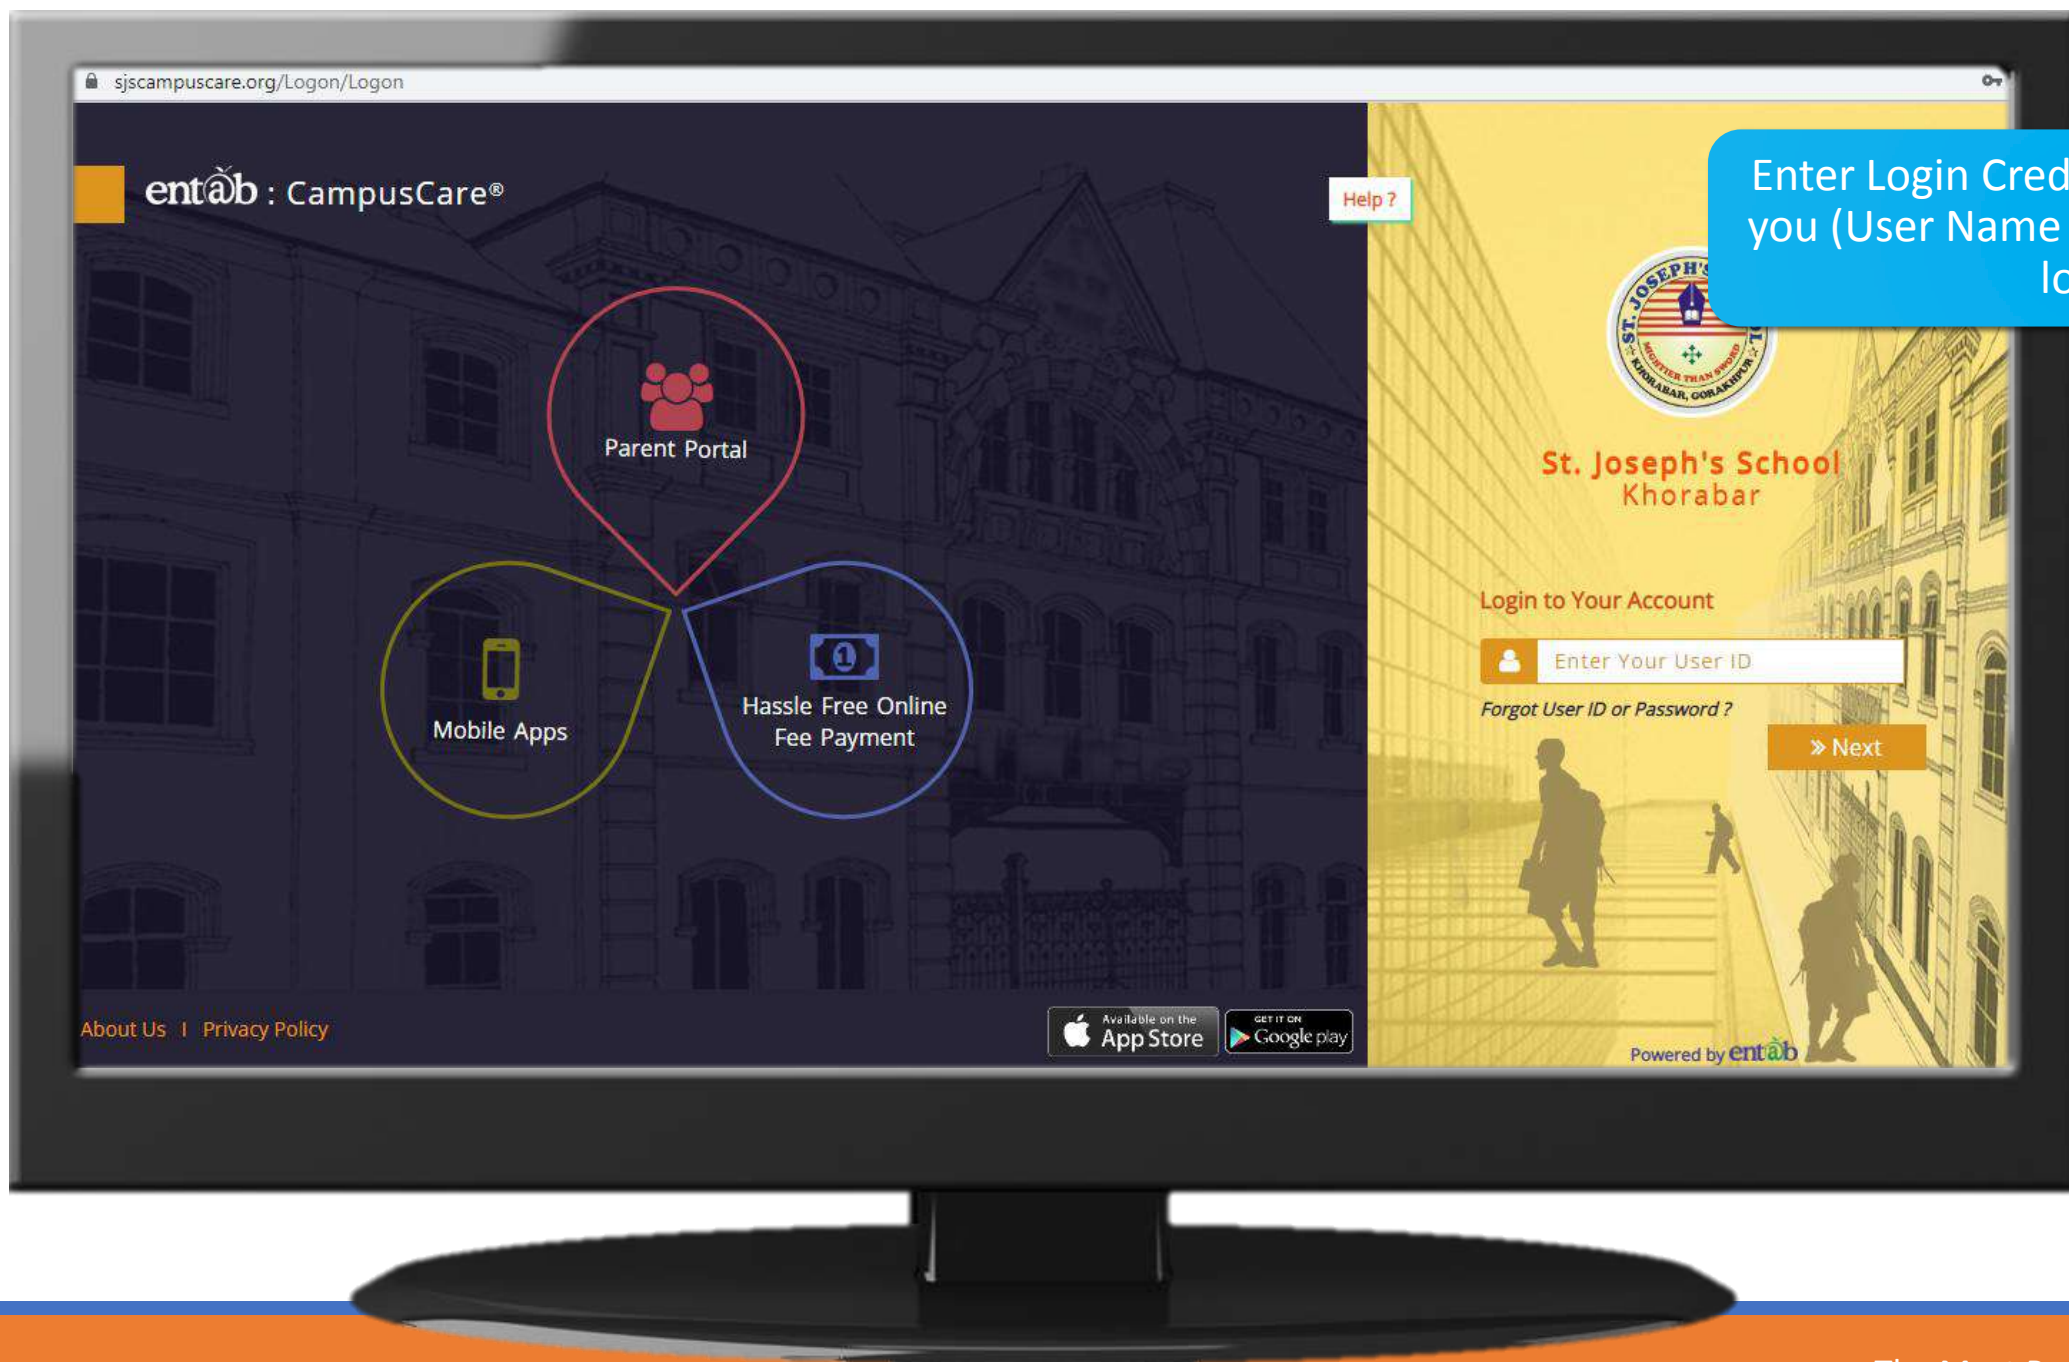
sjscampuscare.org/Logon/Logon

entab : CampusCare®

Help ?

Parent Portal

Mobile Apps

Hassle Free Online Fee Payment

Enter Login Cred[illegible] you (User Name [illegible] lo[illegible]

ST. JOSEPH'S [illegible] MIGHTIER THAN SWORD KHORABAR, GORAKHPUR

St. Joseph's School
Khorabar

Login to Your Account

Enter Your User ID

Forgot User ID or Password ?

» Next

About Us | Privacy Policy

Available on the App Store

GET IT ON Google play

Powered by entab